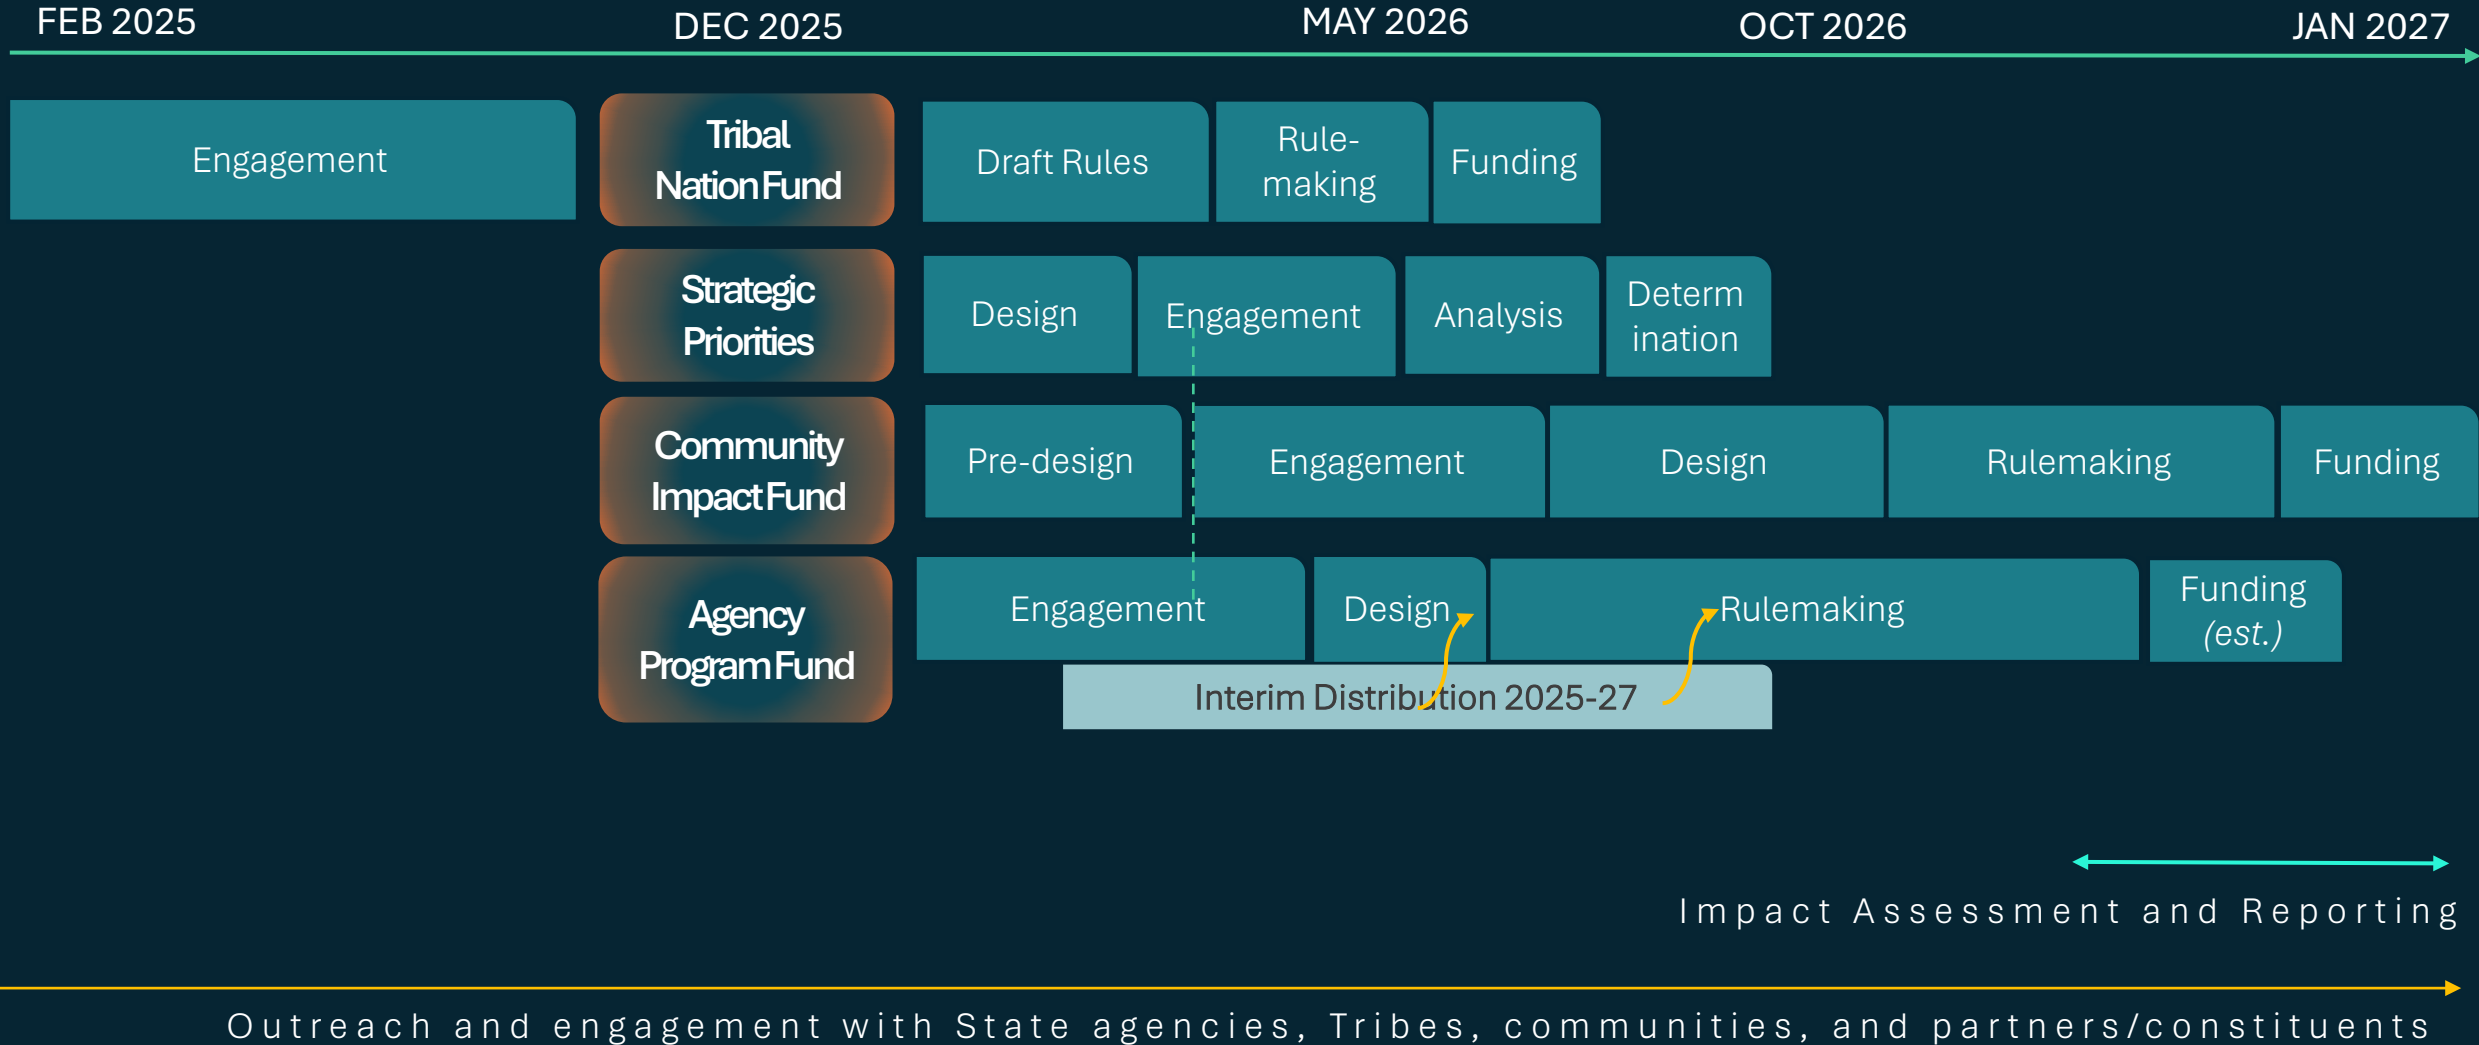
FEB 2025 DEC 2025 MAY 2026 OCT 2026 JAN 2027

Engagement

Tribal Nation Fund

Draft Rules

Rulemaking

Funding

Strategic Priorities

Design

Engagement

Analysis

Determination

Community Impact Fund

Pre-design

Engagement

Design

Rulemaking

Funding

Agency Program Fund

Engagement

Design

Rulemaking

Funding *(est.)*

Interim Distribution 2025-27

Impact Assessment and Reporting

Outreach and engagement with State agencies, Tribes, communities, and partners/constituents